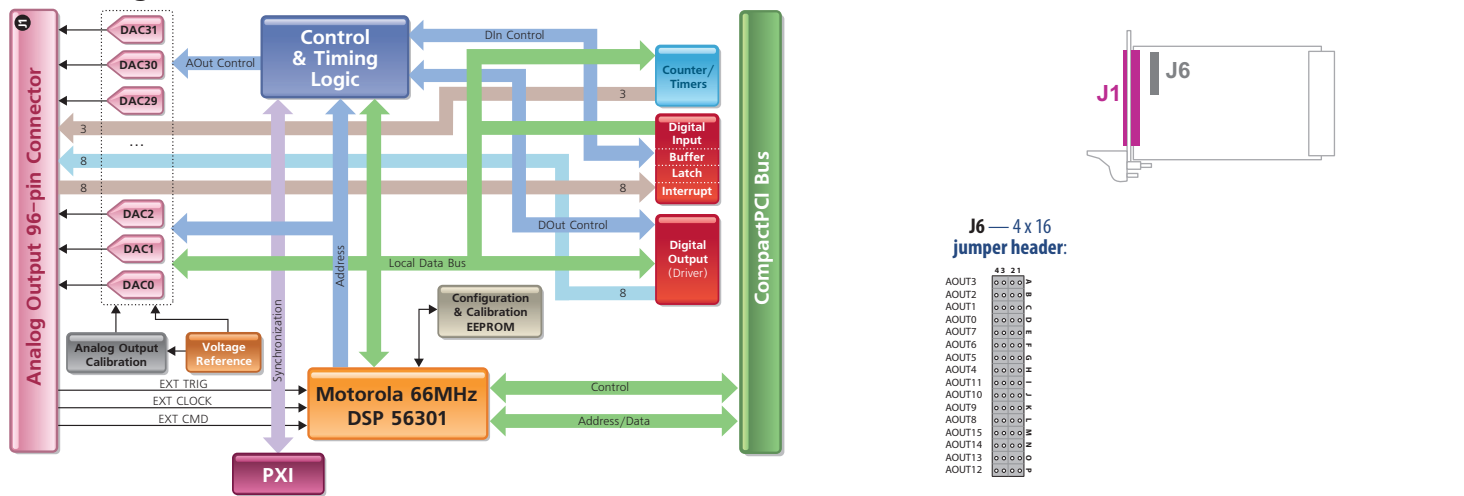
Analog Output 96-pin Connector

DAC31
DAC30
DAC29
...
DAC2
DAC1
DAC0

Control & Timing Logic

AOut Control
DIn Control
3
3
8
8
8
DOut Control
Local Data Bus
8

Counter/ Timers

Digital Input
Buffer
Latch
Interrupt

Digital Output (Driver)

CompactPCI Bus

Address
Synchronization

Configuration & Calibration EEPROM

Analog Output Calibration

Voltage Reference

EXT TRIG
EXT CLOCK
EXT CMD

Motorola 66MHz DSP 56301

Control
Address/Data

PXI

J1
J6

J6 — 4 x 16 jumper header:

4 3 2 1
AOUT3 A
AOUT2 B
AOUT1 C
AOUT0 D
AOUT7 E
AOUT6 F
AOUT5 G
AOUT4 H
AOUT11 I
AOUT10 J
AOUT9 K
AOUT8 L
AOUT15 M
AOUT14 N
AOUT13 O
AOUT12 P